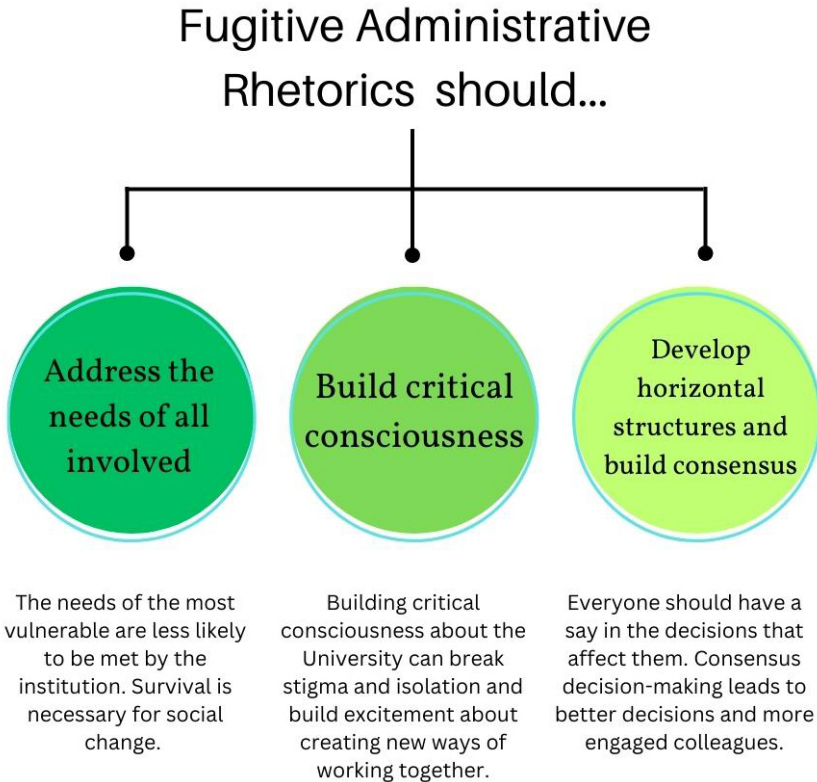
Fugitive Administrative Rhetorics should...

Address the needs of all involved

Build critical consciousness

Develop horizontal structures and build consensus

The needs of the most vulnerable are less likely to be met by the institution. Survival is necessary for social change.

Building critical consciousness about the University can break stigma and isolation and build excitement about creating new ways of working together.

Everyone should have a say in the decisions that affect them. Consensus decision-making leads to better decisions and more engaged colleagues.